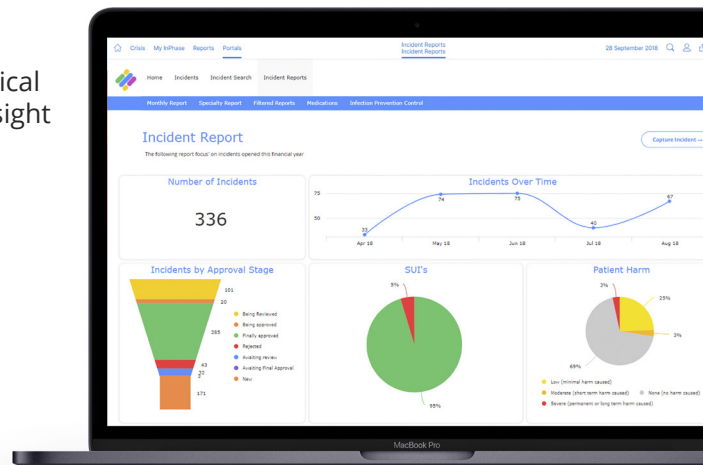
ical
sight

Crisis My InPhase Reports Portals

Incident Reports
Incident Reports

28 September 2018

Home Incidents Incident Search Incident Reports

Monthly Report Specialty Report Filtered Reports Medications Infection Prevention Control

Incident Report

The following report focus' on incidents opened this financial year

Capture Incident →

Number of Incidents

336

Incidents Over Time

75
50

23
74
75
40
67

Apr 18 May 18 Jun 18 Jul 18 Aug 18

Incidents by Approval Stage

101
20
285
43
22
2
171

Being Reviewed
Being approved
Finally approved
Rejected
Awaiting review
Awaiting Final Approval
New

SUI's

5%
95%

Patient Harm

3%
25%
3%
69%

Low (minimal harm caused)
Moderate (short term harm caused)
None (no harm caused)
Severe (permanent or long term harm caused)

MacBook Pro